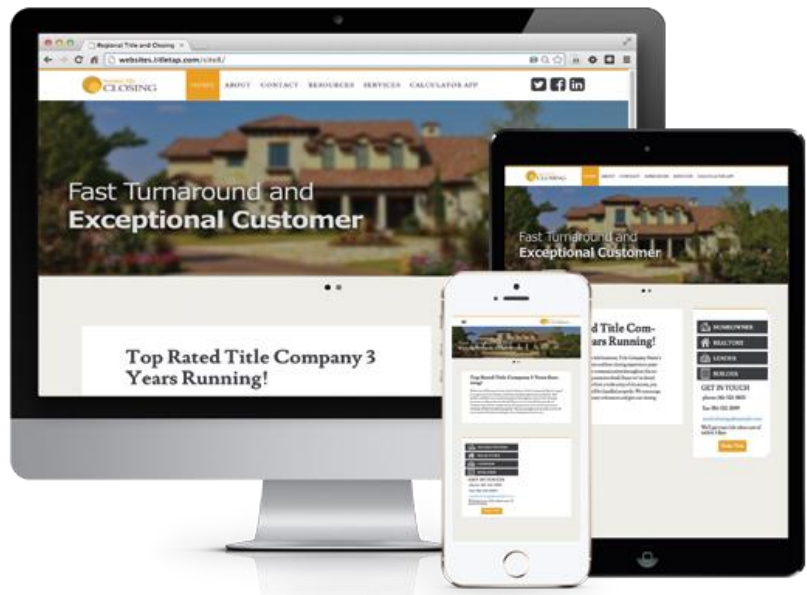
Regional Title and Closing

websites.titletap.com/site8/

Regional Title CLOSING

HOME ABOUT CONTACT RESOURCES SERVICES CALCULATOR APP

Fast Turnaround and Exceptional Customer

Top Rated Title Company 3 Years Running!

CLOSING

Fast Turnaround and Exceptional Customer

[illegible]d Title Com- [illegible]ars Running!

HOMEOWNER
REALTORS
LENDER
BUILDER

GET IN TOUCH

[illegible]

Top Rated Title Company 3 Years Running!

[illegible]